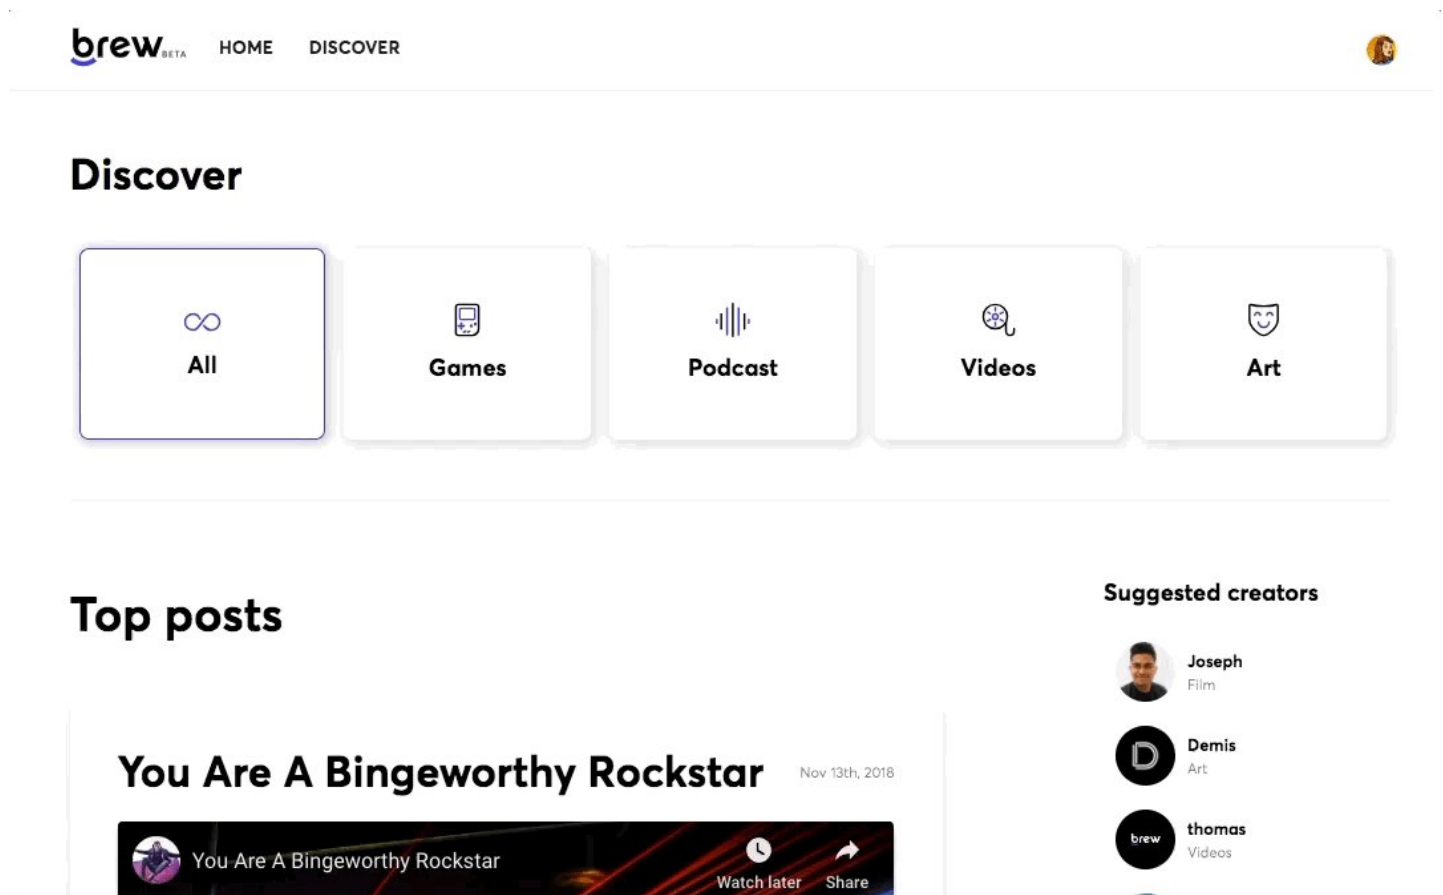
brew BETA HOME DISCOVER

Discover

All

Games

Podcast

Videos

Art

Top posts

You Are A Bingeworthy Rockstar

Nov 13th, 2018

You Are A Bingeworthy Rockstar

Watch later

Share

Suggested creators

Joseph
Film

D

Demis
Art

brew

thomas
Videos